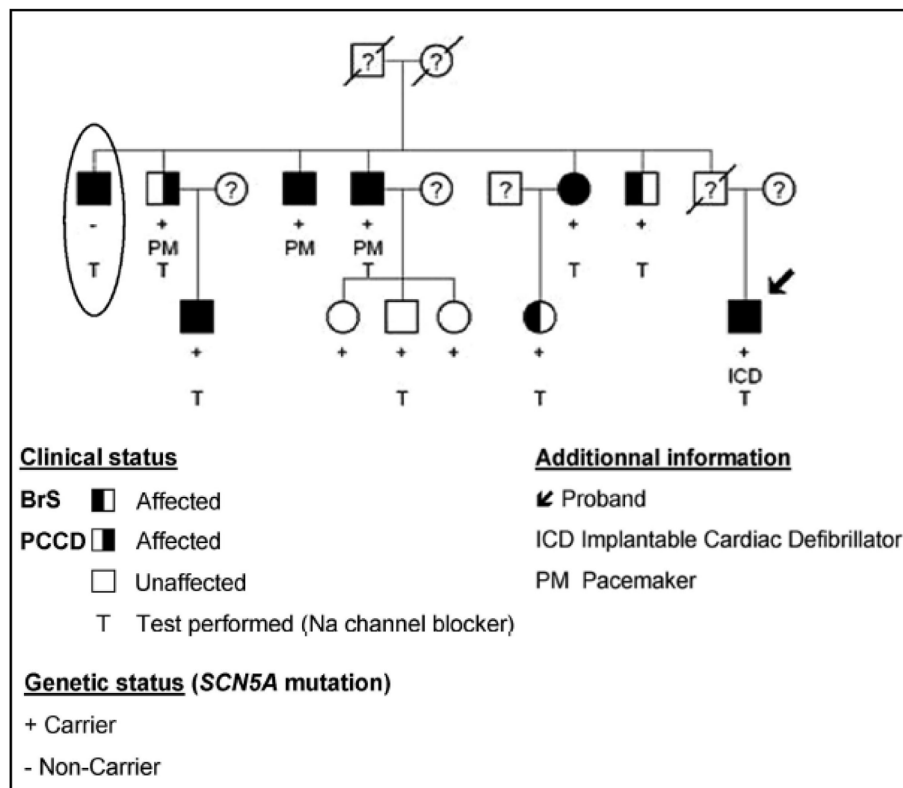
?
?
-
T
+
PM
T
?
+
PM
+
PM
T
?
?
+
T
+
T
?
?
+
T
+
+
+
T
+
T
+
ICD
T

Clinical status
BrS Affected
PCCD Affected
Unaffected
T Test performed (Na channel blocker)

Additionnal information
Proband
ICD Implantable Cardiac Defibrillator
PM Pacemaker

Genetic status (SCN5A mutation)
+ Carrier
- Non-Carrier